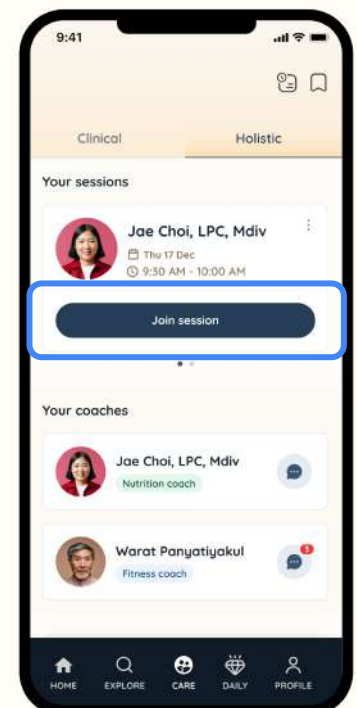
9:41

Clinical

Holistic

Your sessions

Jae Choi, LPC, Mdiv

Thu 17 Dec

9:30 AM - 10:00 AM

Join session

Your coaches

Jae Choi, LPC, Mdiv

Nutrition coach

Warat Panyatiyakul

Fitness coach

1

HOME

EXPLORE

CARE

DAILY

PROFILE